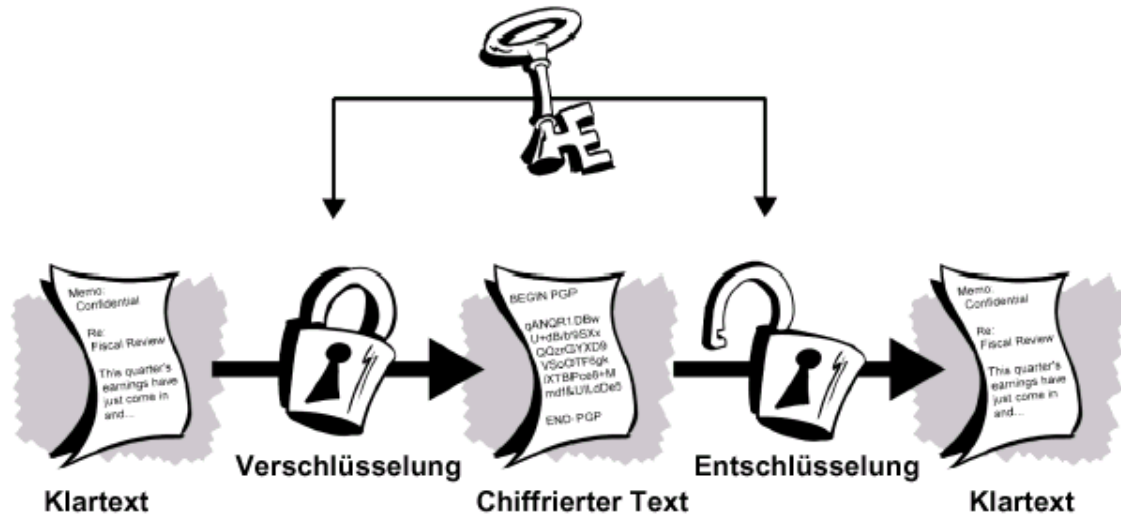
Memo:
Confidential

Re:
Fiscal Review

This quarter's earnings have just come in and...

Klartext

Verschlüsselung

BEGIN PGP

qANQR1DBw
U+dBrb9SXx
QQzrQYXD9
VScQTF6gk
iXTBPce8+M
mdf&UlLdDe5

END PGP

Chiffrierter Text

Entschlüsselung

Memo:
Confidential

Re:
Fiscal Review

This quarter's earnings have just come in and...

Klartext